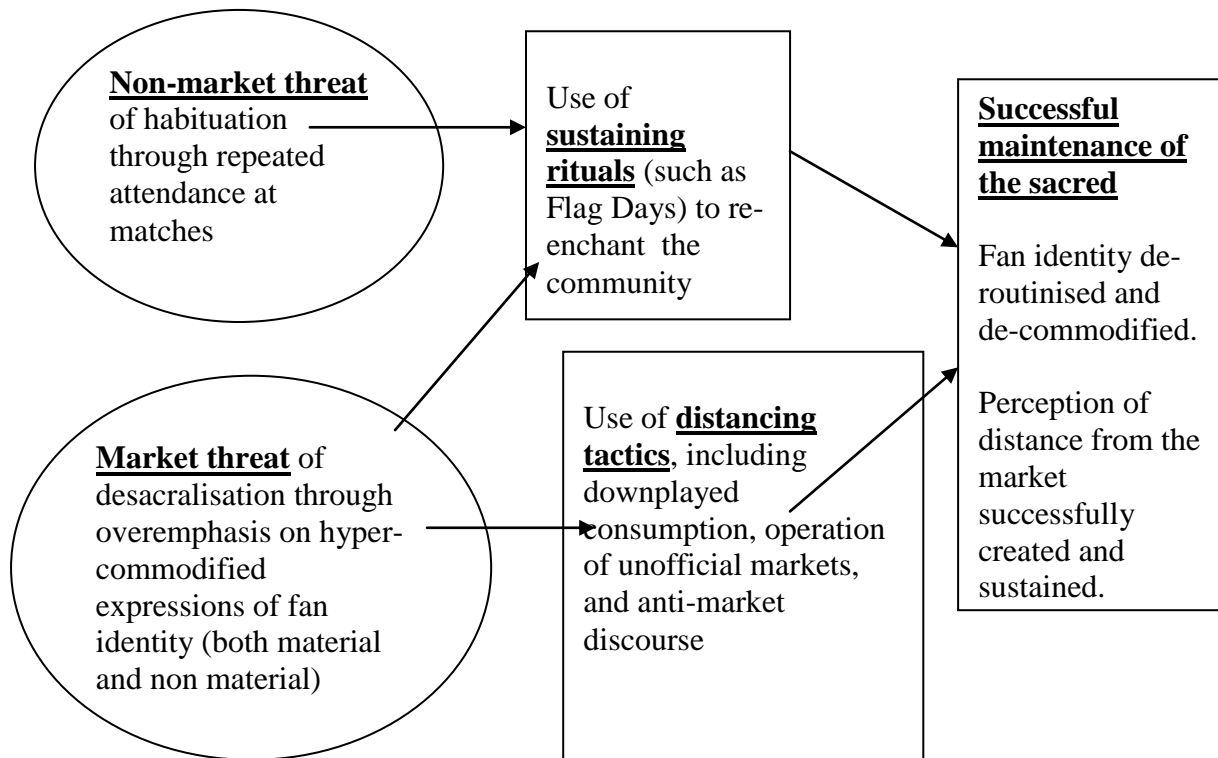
**Non-market threat** of habituation through repeated attendance at matches

Use of **sustaining rituals** (such as Flag Days) to re-enchant the community

**Successful maintenance of the sacred**

Fan identity de-routinised and de-commodified.

Perception of distance from the market successfully created and sustained.

**Market threat** of desacralisation through overemphasis on hyper-commodified expressions of fan identity (both material and non material)

Use of **distancing tactics**, including downplayed consumption, operation of unofficial markets, and anti-market discourse